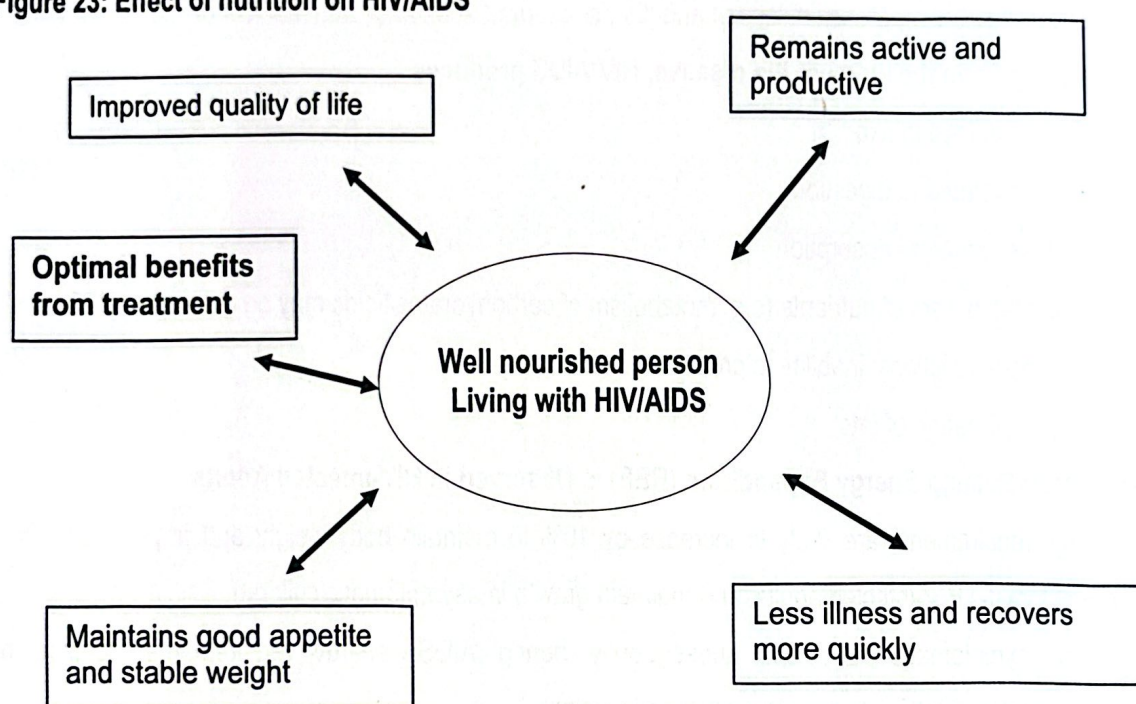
Figure 23: Effect of nutrition on HIV/AIDS

Improved quality of life

Remains active and productive

Optimal benefits from treatment

Well nourished person Living with HIV/AIDS

Maintains good appetite and stable weight

Less illness and recovers more quickly